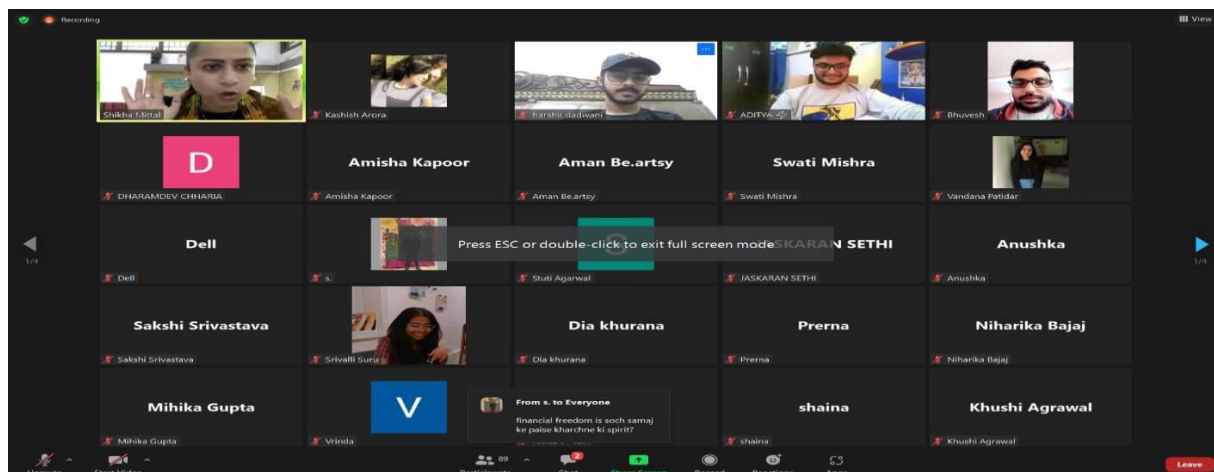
Recording

View

Shikha Mittal

Kashish Arora

harshit dadwani

ADITYA

Bhuvesh

D

DHARAMDEV CHHABRA

Amisha Kapoor

Amisha Kapoor

Aman Be.artsy

Aman Be.artsy

Swati Mishra

Swati Mishra

Vandana Patidar

1/4

Dell

Dell

s.

Press ESC or double-click to exit full screen mode

Stuti Agarwal

SKARAN SETHI

JASKARAN SETHI

Anushka

Anushka

1/4

Sakshi Srivastava

Sakshi Srivastava

Srivalli Suru

Dia khurana

Dia khurana

Prerna

Prerna

Niharika Bajaj

Niharika Bajaj

Mihika Gupta

Mihika Gupta

V

Vrinda

From s. to Everyone

financial freedom is soch samaj ke paise kharchne ki spirit?

shaina

shaina

Khushi Agrawal

Khushi Agrawal

89

2

Leave